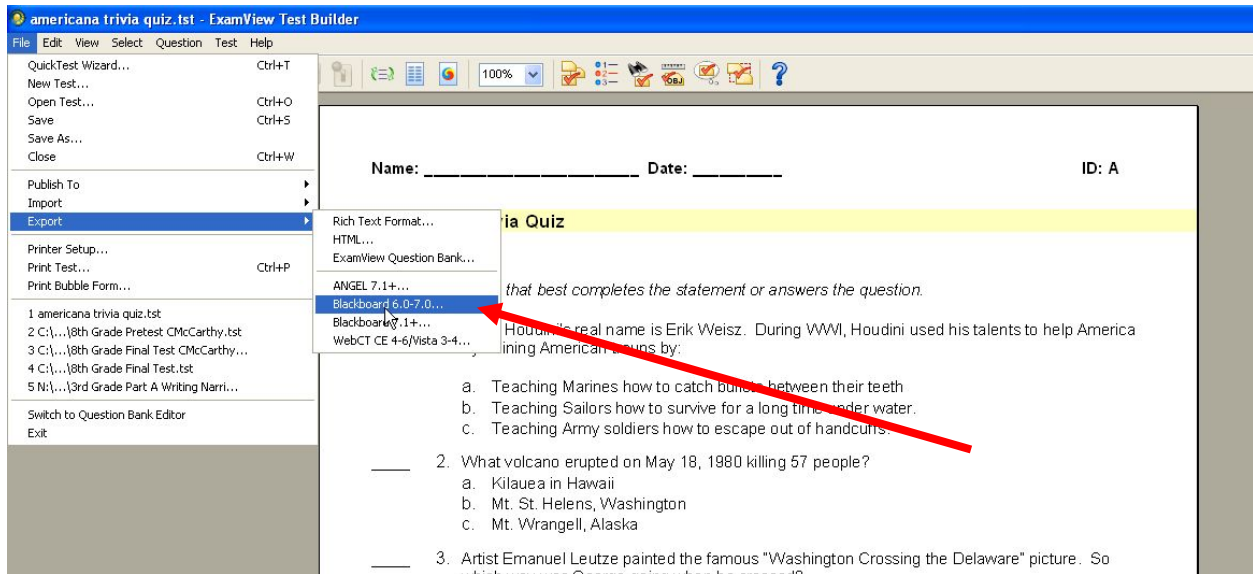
americana trivia quiz.tst - ExamView Test Builder

File Edit View Select Question Test Help

QuickTest Wizard... Ctrl+T
New Test...
Open Test... Ctrl+O
Save Ctrl+S
Save As...
Close Ctrl+W

Publish To
Import
Export

Printer Setup...
Print Test... Ctrl+P
Print Bubble Form...

1 americana trivia quiz.tst
2 C:\...\8th Grade Pretest CMcCarthy.tst
3 C:\...\8th Grade Final Test CMcCarthy...
4 C:\...\8th Grade Final Test.tst
5 N:\...\3rd Grade Part A Writing Narri...

Switch to Question Bank Editor
Exit

Rich Text Format...
HTML...
ExamView Question Bank...

ANGEL 7.1+...
Blackboard 6.0-7.0...
Blackboard 7.1+...
WebCT CE 4-6/Vista 3-4...

100%

Name: ____________________ Date: _________ ID: A

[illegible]ia Quiz

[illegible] that best completes the statement or answers the question.

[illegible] Houdini's real name is Erik Weisz. During WWI, Houdini used his talents to help America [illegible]ining American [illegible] by:

a. Teaching Marines how to catch bul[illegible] between their teeth
b. Teaching Sailors how to survive for a long tim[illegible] under water.
c. Teaching Army soldiers how to escape out of handcuffs.

____ 2. What volcano erupted on May 18, 1980 killing 57 people?
a. Kilauea in Hawaii
b. Mt. St. Helens, Washington
c. Mt. Wrangell, Alaska

____ 3. Artist Emanuel Leutze painted the famous "Washington Crossing the Delaware" picture. So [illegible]